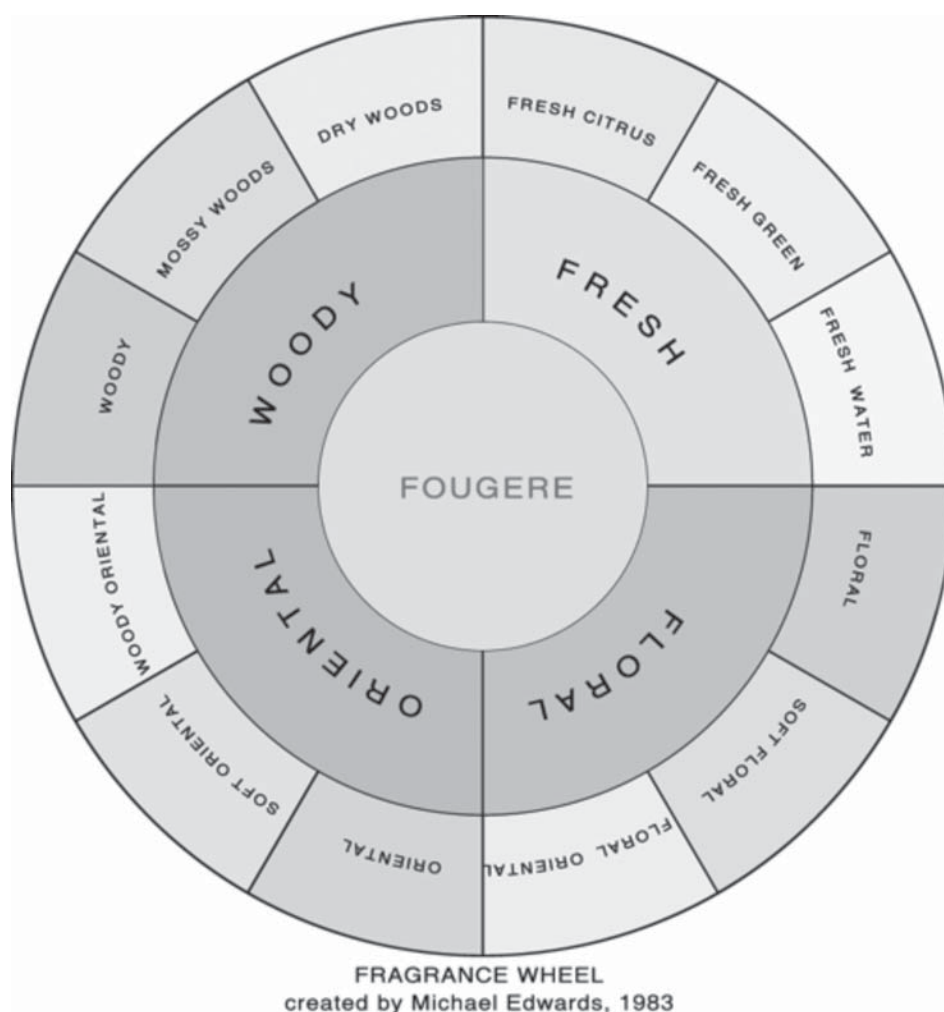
DRY WOODS
FRESH CITRUS
FRESH GREEN
FRESH WATER
FLORAL
SOFT FLORAL
FLORAL ORIENTAL
ORIENTAL
SOFT ORIENTAL
WOODY ORIENTAL
WOODY
MOSSY WOODS

WOODY
FRESH
FLORAL
ORIENTAL

FOUGERE

FRAGRANCE WHEEL
created by Michael Edwards, 1983